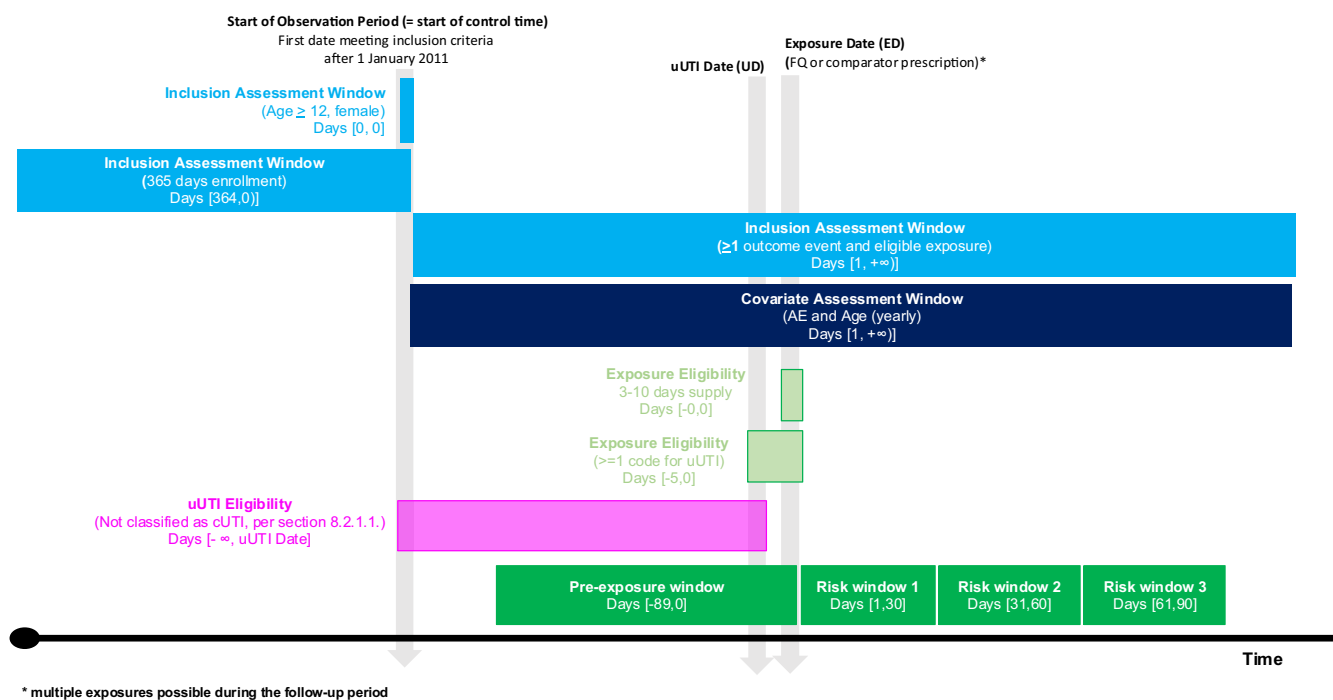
Start of Observation Period (= start of control time)
First date meeting inclusion criteria after 1 January 2011

uUTI Date (UD)

Exposure Date (ED)
(FQ or comparator prescription)*

Inclusion Assessment Window
(Age $\geq$ 12, female)
Days [0, 0]

Inclusion Assessment Window
(365 days enrollment)
Days [364,0)]

Inclusion Assessment Window
($\geq$1 outcome event and eligible exposure)
Days [1, +∞)]

Covariate Assessment Window
(AE and Age (yearly)
Days [1, +∞)]

Exposure Eligibility
3-10 days supply
Days [-0,0]

Exposure Eligibility
(>=1 code for uUTI)
Days [-5,0]

uUTI Eligibility
(Not classified as cUTI, per section 8.2.1.1.)
Days [- ∞, uUTI Date]

Pre-exposure window
Days [-89,0]

Risk window 1
Days [1,30]

Risk window 2
Days [31,60]

Risk window 3
Days [61,90]

Time

* multiple exposures possible during the follow-up period